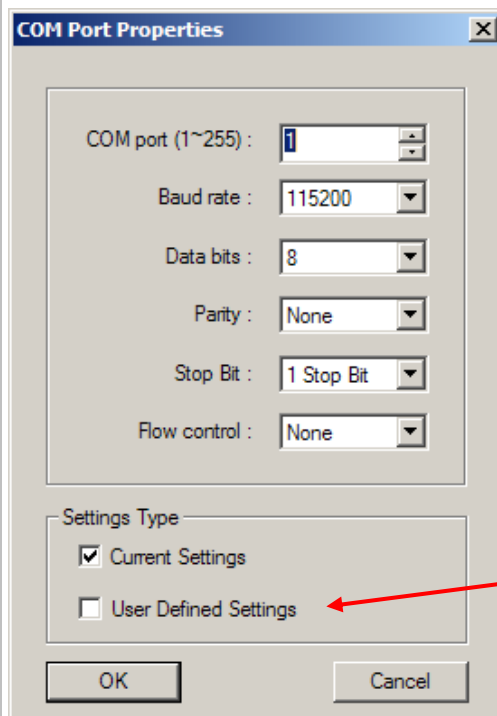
COM Port Properties

X

COM port (1~255) : 1

Baud rate : 115200

Data bits : 8

Parity : None

Stop Bit : 1 Stop Bit

Flow control : None

Settings Type

Current Settings

User Defined Settings

OK

Cancel